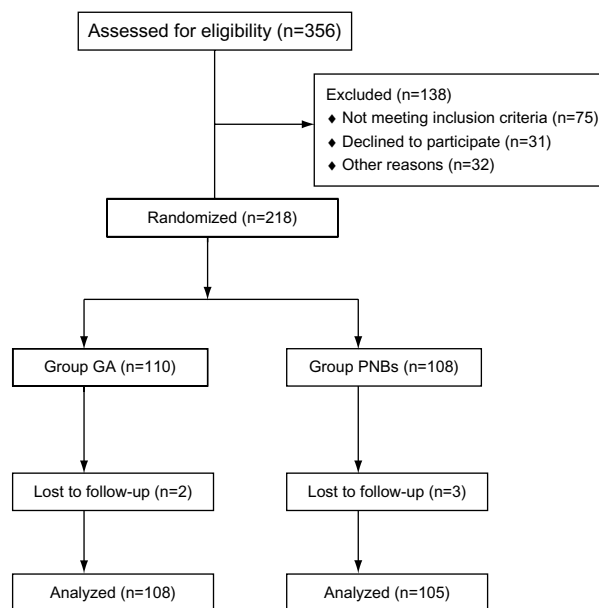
Assessed for eligibility (n=356)

Excluded (n=138)
♦ Not meeting inclusion criteria (n=75)
♦ Declined to participate (n=31)
♦ Other reasons (n=32)

Randomized (n=218)

Group GA (n=110)

Group PNBs (n=108)

Lost to follow-up (n=2)

Lost to follow-up (n=3)

Analyzed (n=108)

Analyzed (n=105)